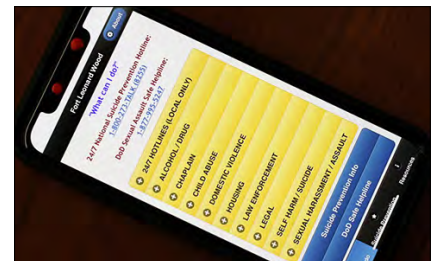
Fort Leonard Wood
About

"What can I do?"

24/7 National Suicide Prevention Hotline:
1-800-273-TALK (8255)
DoD Sexual Assault Safe Helpline:
1-877-995-5247

24/7 HOTLINES (LOCAL ONLY)
ALCOHOL / DRUG
CHAPLAIN
CHILD ABUSE
DOMESTIC VIOLENCE
HOUSING
LAW ENFORCEMENT
LEGAL
SELF HARM / SUICIDE
SEXUAL HARASSMENT / ASSAULT

Suicide Prevention Info
DoD Safe Helpline

Suicide Prevention
Resources